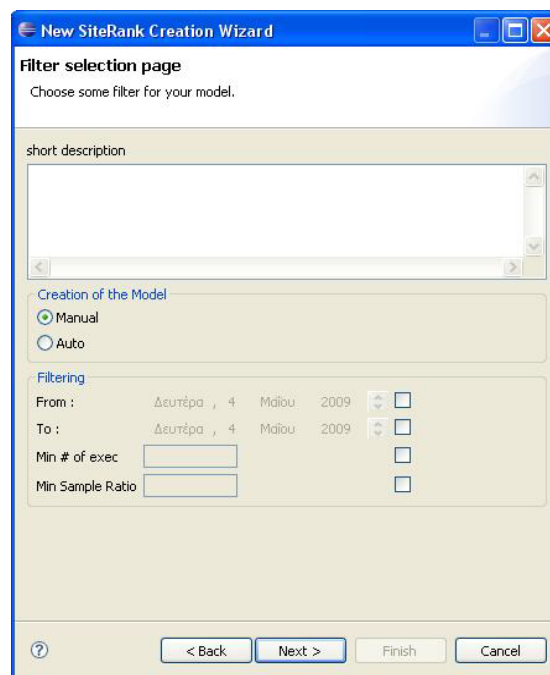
New SiteRank Creation Wizard

Filter selection page

Choose some filter for your model.

short description

Creation of the Model

Manual

Auto

Filtering

From : Δευτέρα , 4 Μαΐου 2009

To : Δευτέρα , 4 Μαΐου 2009

Min # of exec

Min Sample Ratio

?

< Back

Next >

Finish

Cancel